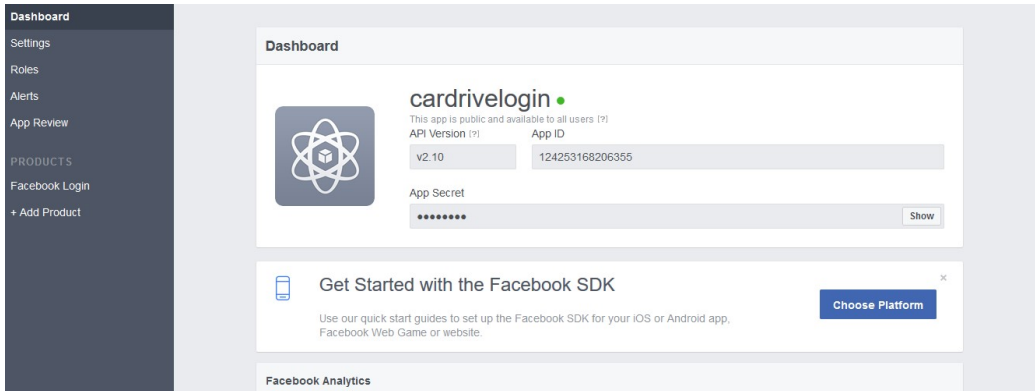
Dashboard
Settings
Roles
Alerts
App Review
PRODUCTS
Facebook Login
+ Add Product

Dashboard

cardrivelogin
This app is public and available to all users [?]
API Version [?]
v2.10
App ID
124253168206355
App Secret
••••••••
Show

Get Started with the Facebook SDK
Use our quick start guides to set up the Facebook SDK for your iOS or Android app, Facebook Web Game or website.
Choose Platform
×

Facebook Analytics